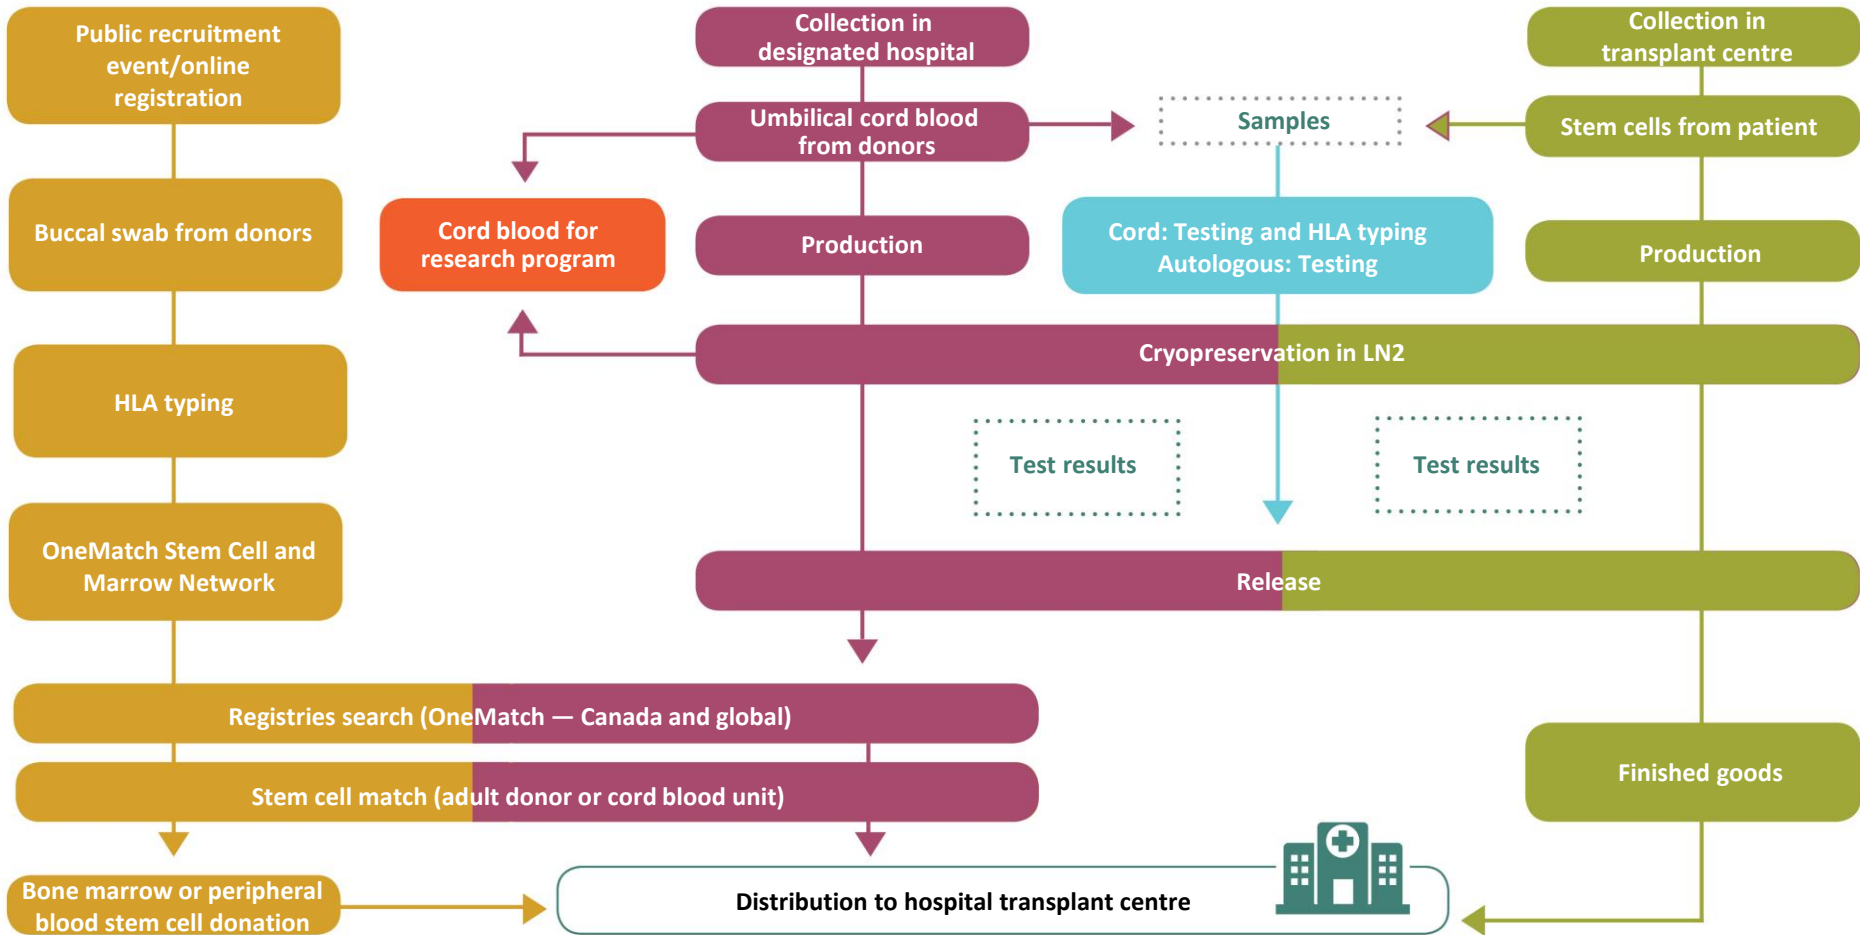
Public recruitment event/online registration

Buccal swab from donors

HLA typing

OneMatch Stem Cell and Marrow Network

Collection in designated hospital

Umbilical cord blood from donors

Cord blood for research program

Production

Samples

Cord: Testing and HLA typing
Autologous: Testing

Collection in transplant centre

Stem cells from patient

Production

Cryopreservation in LN2

Test results

Test results

Release

Registries search (OneMatch — Canada and global)

Stem cell match (adult donor or cord blood unit)

Finished goods

Bone marrow or peripheral blood stem cell donation

Distribution to hospital transplant centre